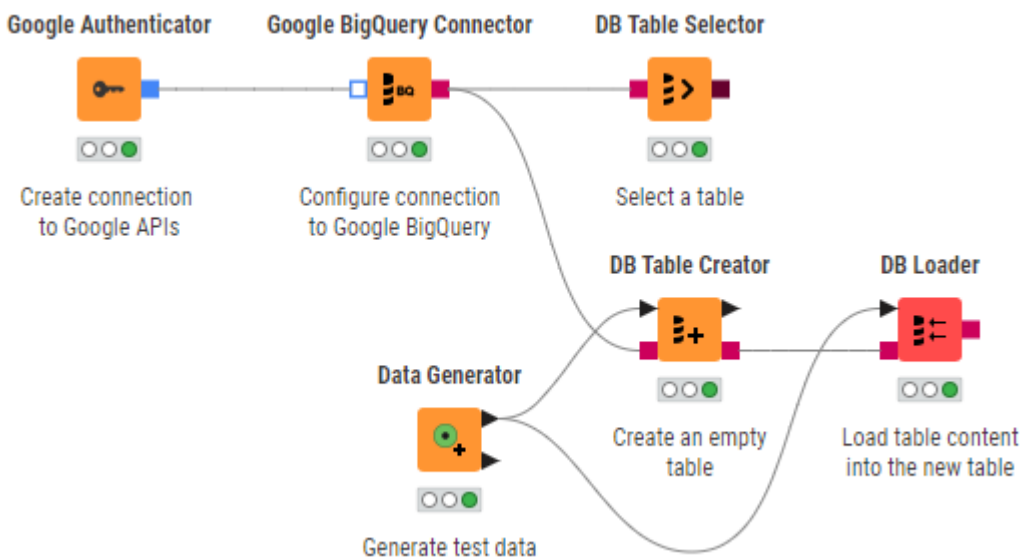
Google Authenticator

Create connection to Google APIs

Google BigQuery Connector

BQ

Configure connection to Google BigQuery

DB Table Selector

Select a table

DB Table Creator

Create an empty table

DB Loader

Load table content into the new table

Data Generator

Generate test data